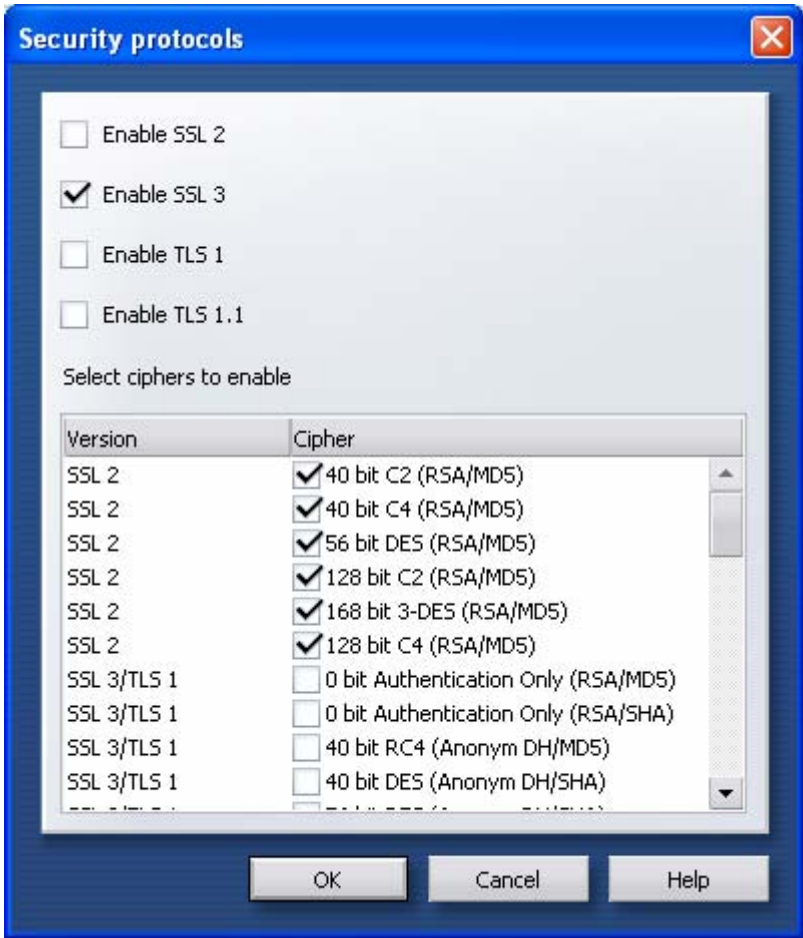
Security protocols

Enable SSL 2

Enable SSL 3

Enable TLS 1

Enable TLS 1.1

Select ciphers to enable

| Version | Cipher |
|---|---|
| SSL 2 | 40 bit C2 (RSA/MD5) |
| SSL 2 | 40 bit C4 (RSA/MD5) |
| SSL 2 | 56 bit DES (RSA/MD5) |
| SSL 2 | 128 bit C2 (RSA/MD5) |
| SSL 2 | 168 bit 3-DES (RSA/MD5) |
| SSL 2 | 128 bit C4 (RSA/MD5) |
| SSL 3/TLS 1 | 0 bit Authentication Only (RSA/MD5) |
| SSL 3/TLS 1 | 0 bit Authentication Only (RSA/SHA) |
| SSL 3/TLS 1 | 40 bit RC4 (Anonym DH/MD5) |
| SSL 3/TLS 1 | 40 bit DES (Anonym DH/SHA) |
| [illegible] | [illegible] |

OK Cancel Help